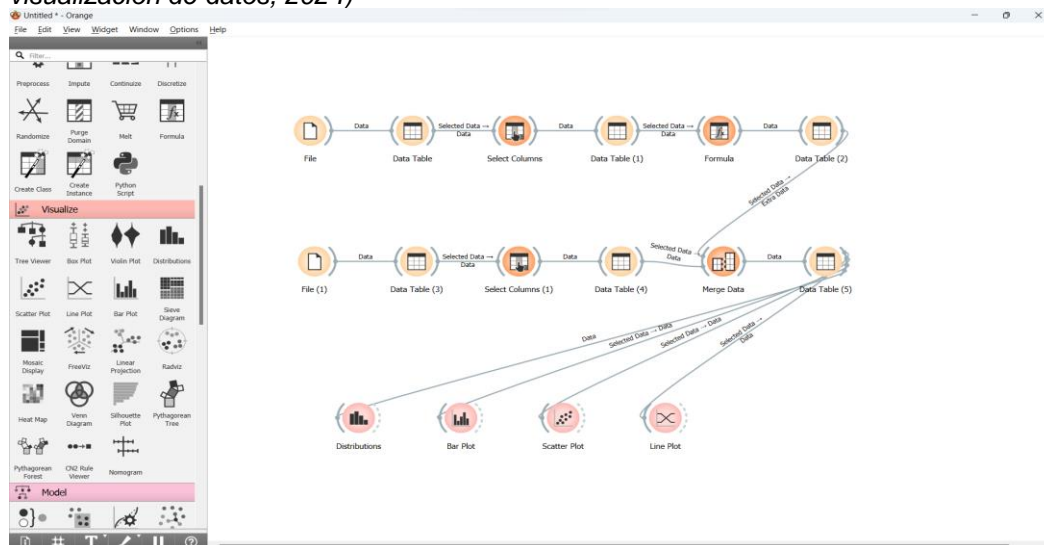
visualización de datos, 2024)

Untitled * - Orange

File Edit View Widget Window Options Help

Filter...

Preprocess Impute Continuize Discretize

Randomize Purge Domain Melt Formula

Create Class Create Instance Python Script

Visualize

Tree Viewer Box Plot Violin Plot Distributions

Scatter Plot Line Plot Bar Plot Sieve Diagram

Mosaic Display FreeViz Linear Projection Radviz

Heat Map Venn Diagram Silhouette Plot Pythagorean Tree

Pythagorean Forest CN2 Rule Viewer Nomogram

Model

File Data Data Table Selected Data → Data Select Columns Data Data Table (1) Selected Data → Data Formula Data Data Table (2)

Selected Data → Extra Data

File (1) Data Data Table (3) Selected Data → Data Select Columns (1) Data Data Table (4) Selected Data → Data Merge Data Data Data Table (5)

Data Selected Data → Data Selected Data → Data Selected Data → Data

Distributions Bar Plot Scatter Plot Line Plot